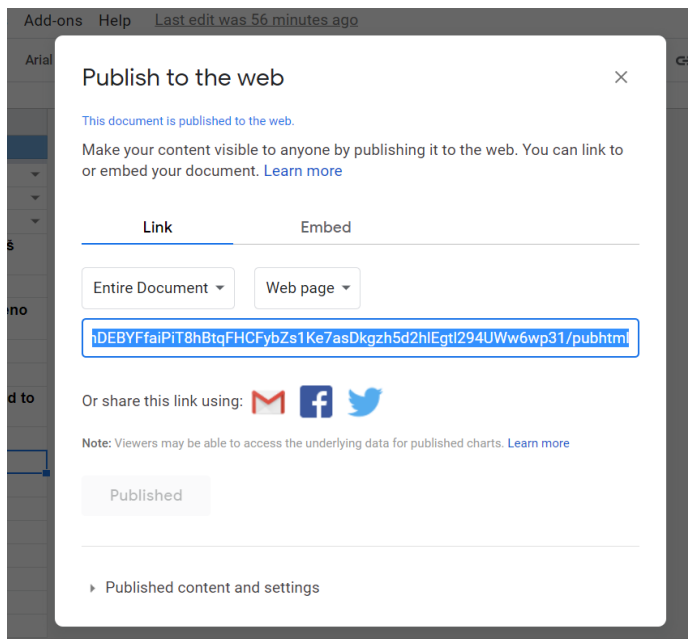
Add-ons Help Last edit was 56 minutes ago

Arial

s

ono

d to

Publish to the web

×

This document is published to the web.

Make your content visible to anyone by publishing it to the web. You can link to or embed your document. Learn more

Link Embed

Entire Document

Web page

nDEBYFfaiPiT8hBtqFHCFybZs1Ke7asDkgzh5d2hlEgtl294UWw6wp31/pubhtml

Or share this link using:

Note: Viewers may be able to access the underlying data for published charts. Learn more

Published

Published content and settings